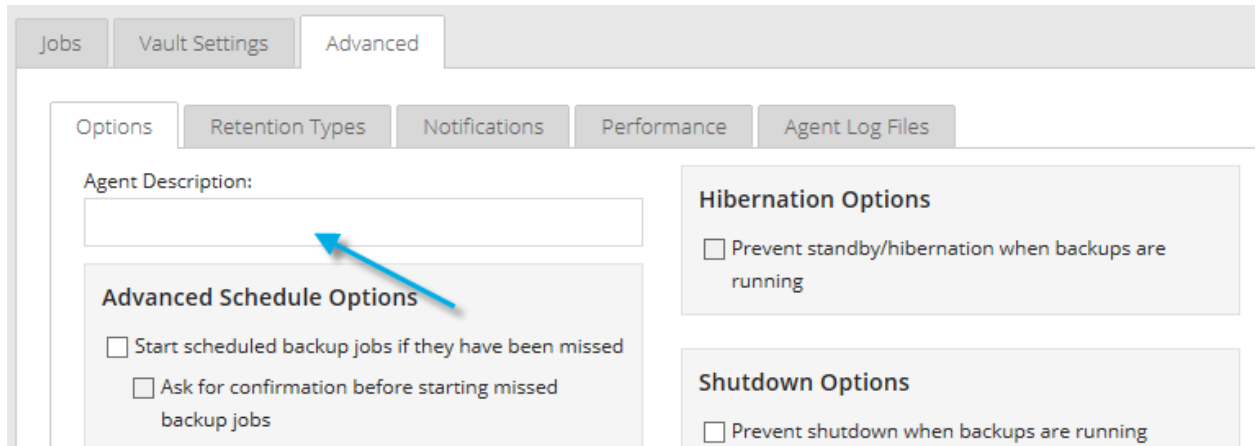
Jobs | Vault Settings | Advanced

Options | Retention Types | Notifications | Performance | Agent Log Files

Agent Description:

Advanced Schedule Options

☐ Start scheduled backup jobs if they have been missed

☐ Ask for confirmation before starting missed backup jobs

Hibernation Options

☐ Prevent standby/hibernation when backups are running

Shutdown Options

☐ Prevent shutdown when backups are running